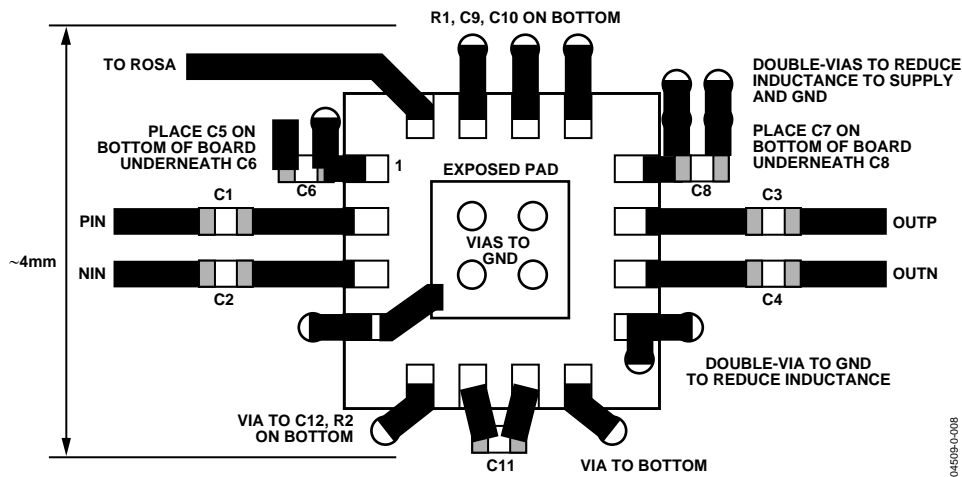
R1, C9, C10 ON BOTTOM

TO ROSA

DOUBLE-VIAS TO REDUCE INDUCTANCE TO SUPPLY AND GND

PLACE C5 ON BOTTOM OF BOARD UNDERNEATH C6

PLACE C7 ON BOTTOM OF BOARD UNDERNEATH C8

C6

1

EXPOSED PAD

C8

C1

C3

PIN

VIAS TO GND

OUTP

~4mm

NIN

OUTN

C2

C4

DOUBLE-VIA TO GND TO REDUCE INDUCTANCE

VIA TO C12, R2 ON BOTTOM

C11

VIA TO BOTTOM

04509-0-008